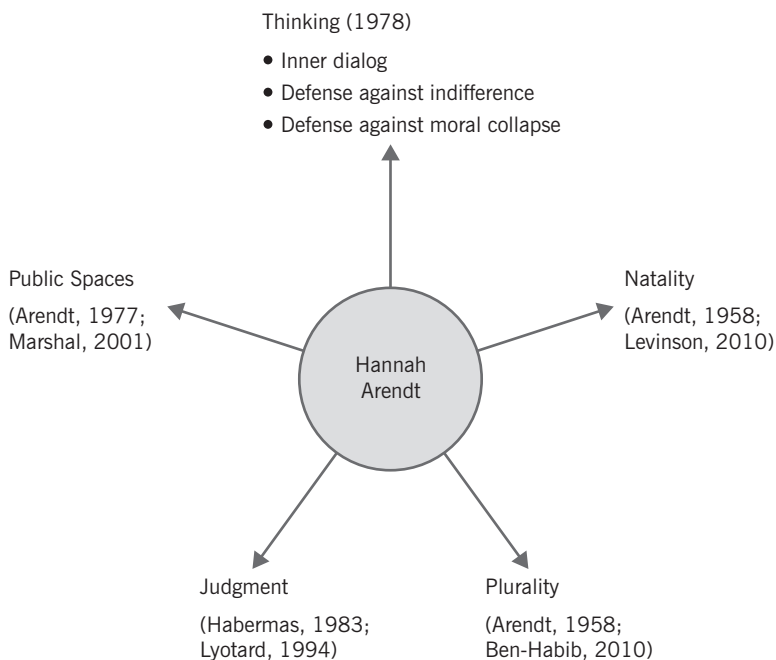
Thinking (1978)

• Inner dialog
• Defense against indifference
• Defense against moral collapse

Public Spaces

(Arendt, 1977; Marshal, 2001)

Hannah Arendt

Natality

(Arendt, 1958; Levinson, 2010)

Judgment

(Habermas, 1983; Lyotard, 1994)

Plurality

(Arendt, 1958; Ben-Habib, 2010)